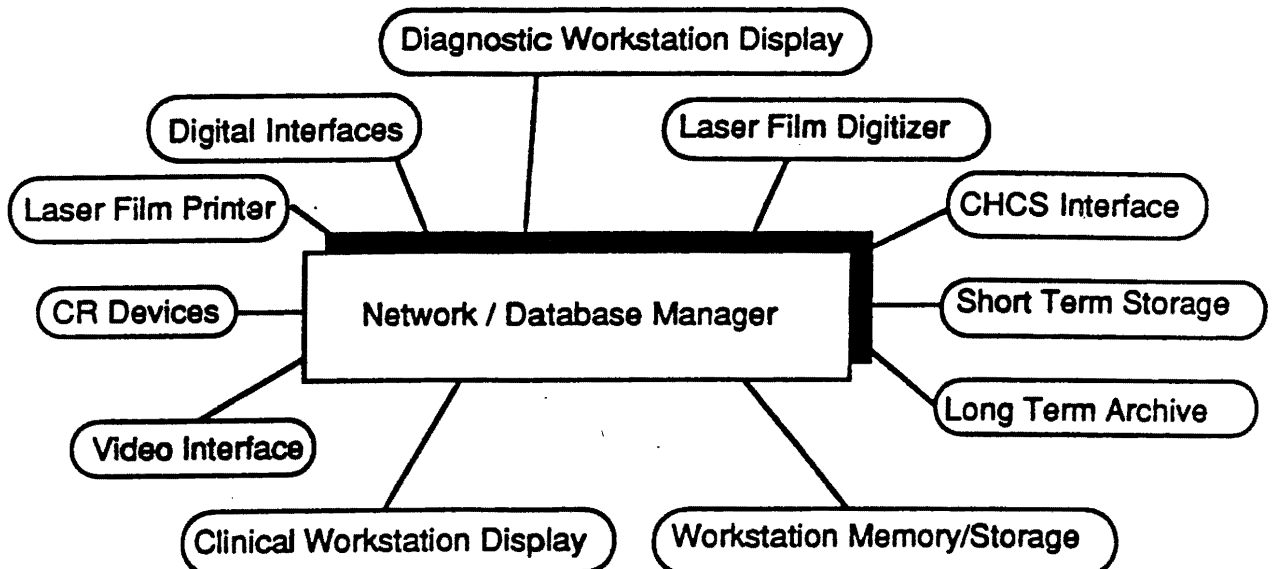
Diagnostic Workstation Display

Digital Interfaces

Laser Film Digitizer

Laser Film Printer

CHCS Interface

CR Devices

Network / Database Manager

Short Term Storage

Long Term Archive

Video Interface

Clinical Workstation Display

Workstation Memory/Storage